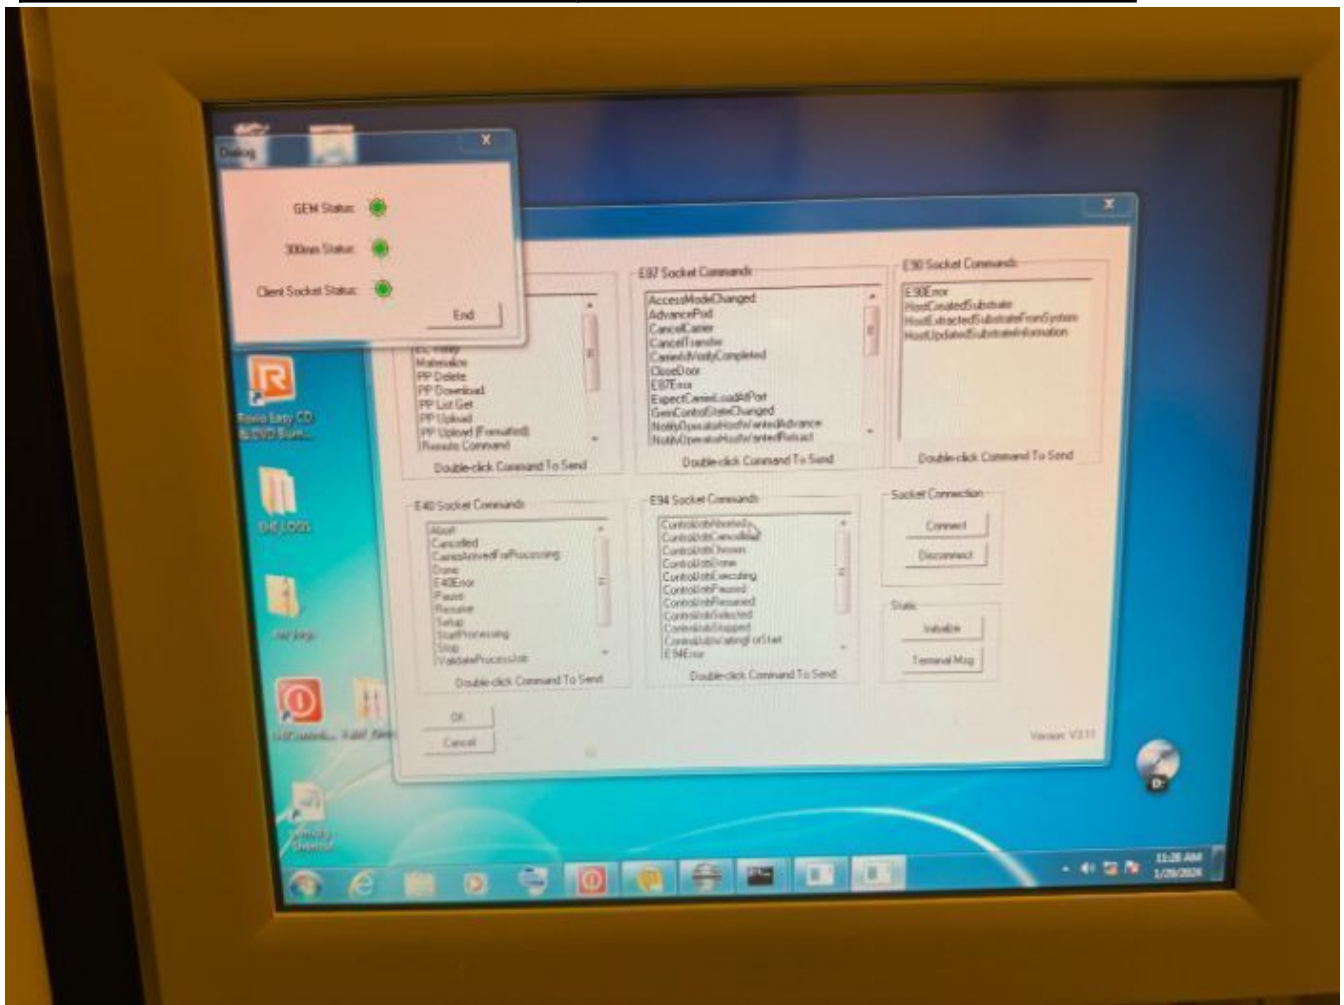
Dialog

GEM Status:

300mm Status:

Client Socket Status:

End

E87 Socket Commands

AccessModeChanged
AdvancePod
CancelCarrier
CancelTransfer
CarrierIdVerifyCompleted
CloseDoor
E87Error
ExpectCarrierLoadAtPort
GemControlStateChanged
NotifyOperatorHostWantedAdvance
NotifyOperatorHostWantedRetract

Double-click Command To Send

E90 Socket Commands

E90Error
HostCreatedSubstrate
HostExtractedSubstrateFromSystem
HostUpdatedSubstrateInformation

Double-click Command To Send

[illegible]
Materialize
PP Delete
PP Download
PP List Get
PP Upload
PP Upload (Formatted)
Remote Command

Double-click Command To Send

E40 Socket Commands

Abort
Cancelled
CarrierArrivedForProcessing
Done
E40Error
Pause
Resume
Setup
StartProcessing
Stop
ValidateProcessJob

Double-click Command To Send

E94 Socket Commands

ControlJobAborted
ControlJobCancelled
ControlJobChosen
ControlJobDone
ControlJobExecuting
ControlJobPaused
ControlJobResumed
ControlJobSelected
ControlJobStopped
ControlJobWaitingForStart
E94Error

Double-click Command To Send

Socket Connection

Connect

Disconnect

Static

Validate

Terminal Msg

OK

Cancel

Version: V3.11

Roxio Easy CD & DVD Burn...

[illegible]

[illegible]

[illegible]

11:26 AM
1/29/2024